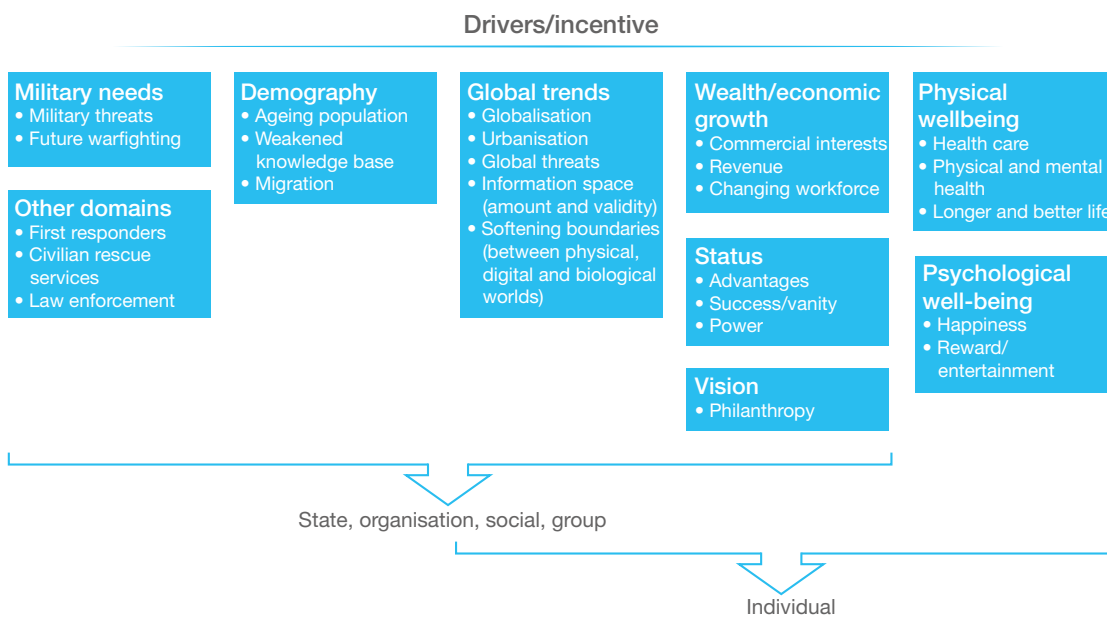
Drivers/incentive

Military needs
• Military threats
• Future warfighting

Other domains
• First responders
• Civilian rescue services
• Law enforcement

Demography
• Ageing population
• Weakened knowledge base
• Migration

Global trends
• Globalisation
• Urbanisation
• Global threats
• Information space (amount and validity)
• Softening boundaries (between physical, digital and biological worlds)

Wealth/economic growth
• Commercial interests
• Revenue
• Changing workforce

Status
• Advantages
• Success/vanity
• Power

Vision
• Philanthropy

Physical wellbeing
• Health care
• Physical and mental health
• Longer and better lif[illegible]

Psychological well-being
• Happiness
• Reward/ entertainment

State, organisation, social, group

Individual